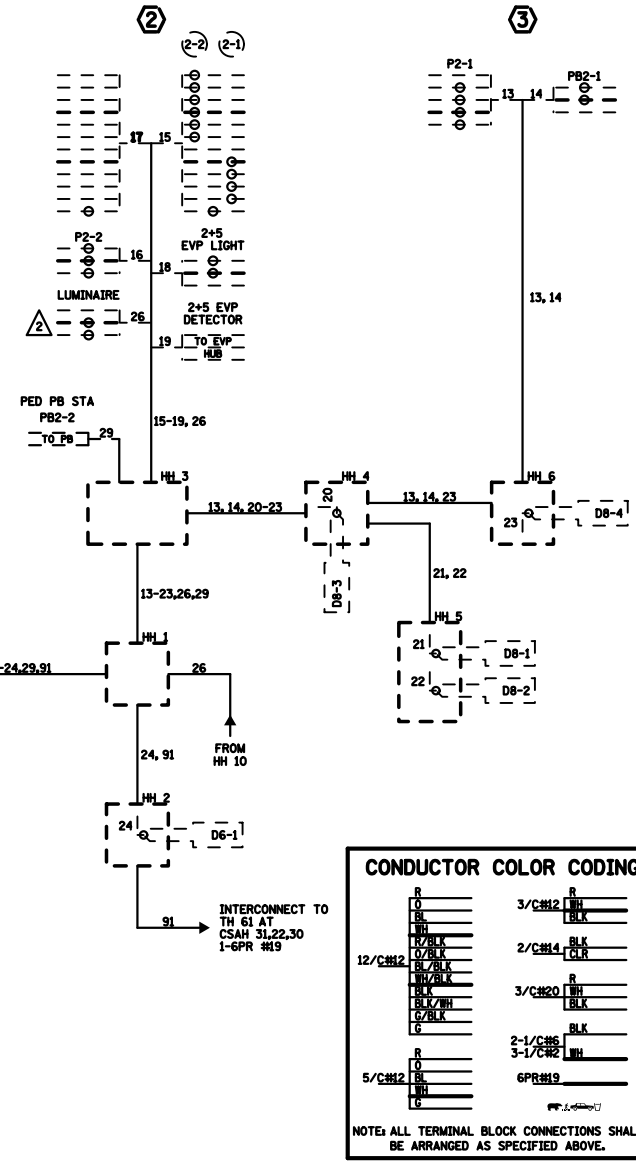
2

3

2-2 2-1

17 15

2+5
EVP LIGHT

P2-2
16
18

LUMINAIRE
2
26

2+5 EVP
DETECTOR

19
TO EVP
HUB

PED PB STA
PB2-2
TO PB
29

15-19, 26

HH 3

13, 14, 20-23

HH 4

20

D8-3

13, 14, 23

21, 22

HH 5

21
D8-1

22
D8-2

P2-1
13 14
PB2-1

13, 14

HH 6

23
D8-4

13-23,26,29

HH 1

-24,29,91

26

FROM
HH 10

24, 91

HH 2

24
D6-1

91

INTERCONNECT TO
TH 61 AT
CSAH 31,22,30
1-6PR #19

CONDUCTOR COLOR CODING

12/C#12
R
O
BL
WH
R/BLK
O/BLK
BL/BLK
WH/BLK
BLK
BLK/WH
G/BLK
G

5/C#12
R
O
BL
WH
G

3/C#12
R
WH
BLK

2/C#14
BLK
CLR

3/C#20
R
WH
BLK

2-1/C#6
3-1/C#2
BLK
WH

6PR#19

NOTE: ALL TERMINAL BLOCK CONNECTIONS SHAL
BE ARRANGED AS SPECIFIED ABOVE.